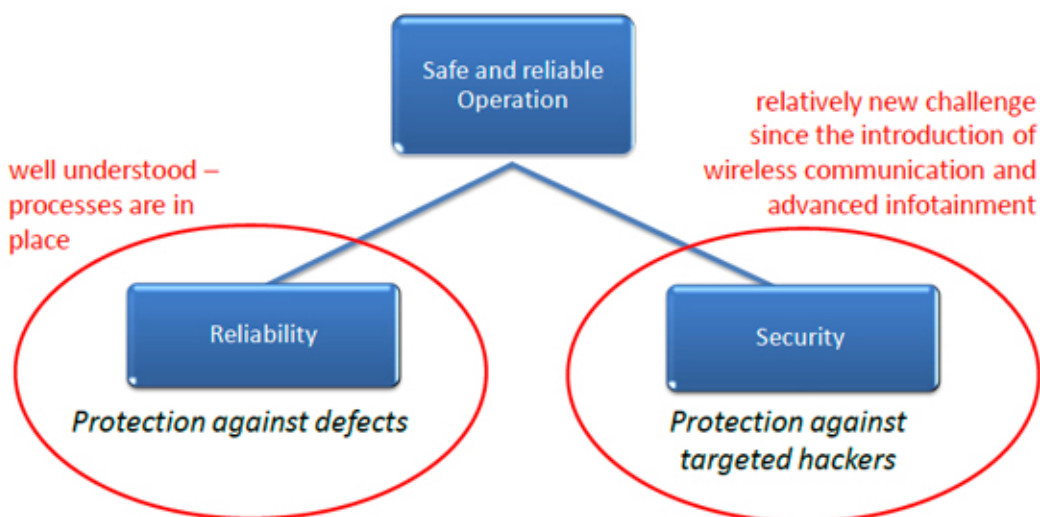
Safe and reliable Operation

well understood – processes are in place

relatively new challenge since the introduction of wireless communication and advanced infotainment

Reliability

Protection against defects

Security

Protection against targeted hackers